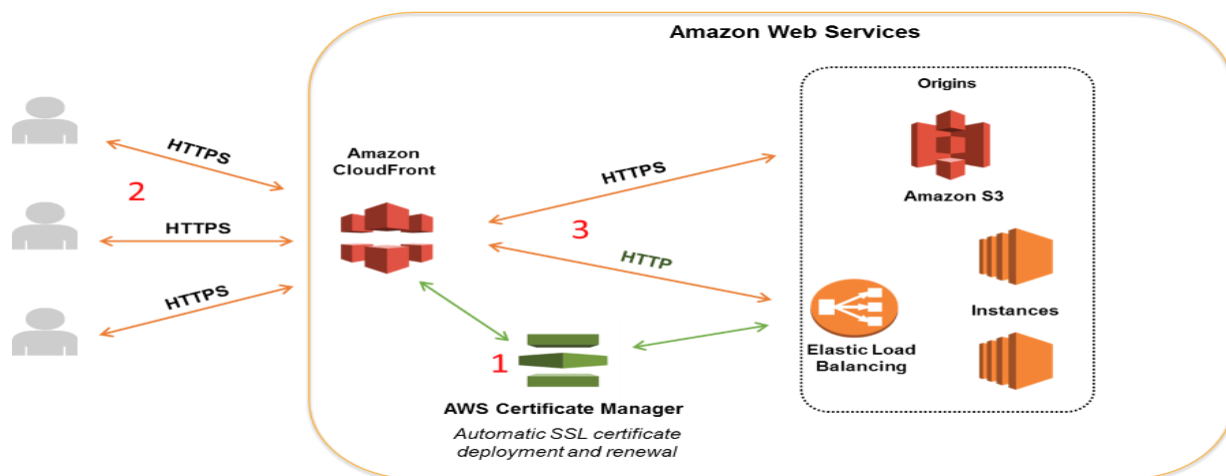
Amazon Web Services

Origins

HTTPS

2

HTTPS

HTTPS

Amazon CloudFront

HTTPS

3

HTTP

Amazon S3

Instances

Elastic Load Balancing

1

AWS Certificate Manager

Automatic SSL certificate deployment and renewal